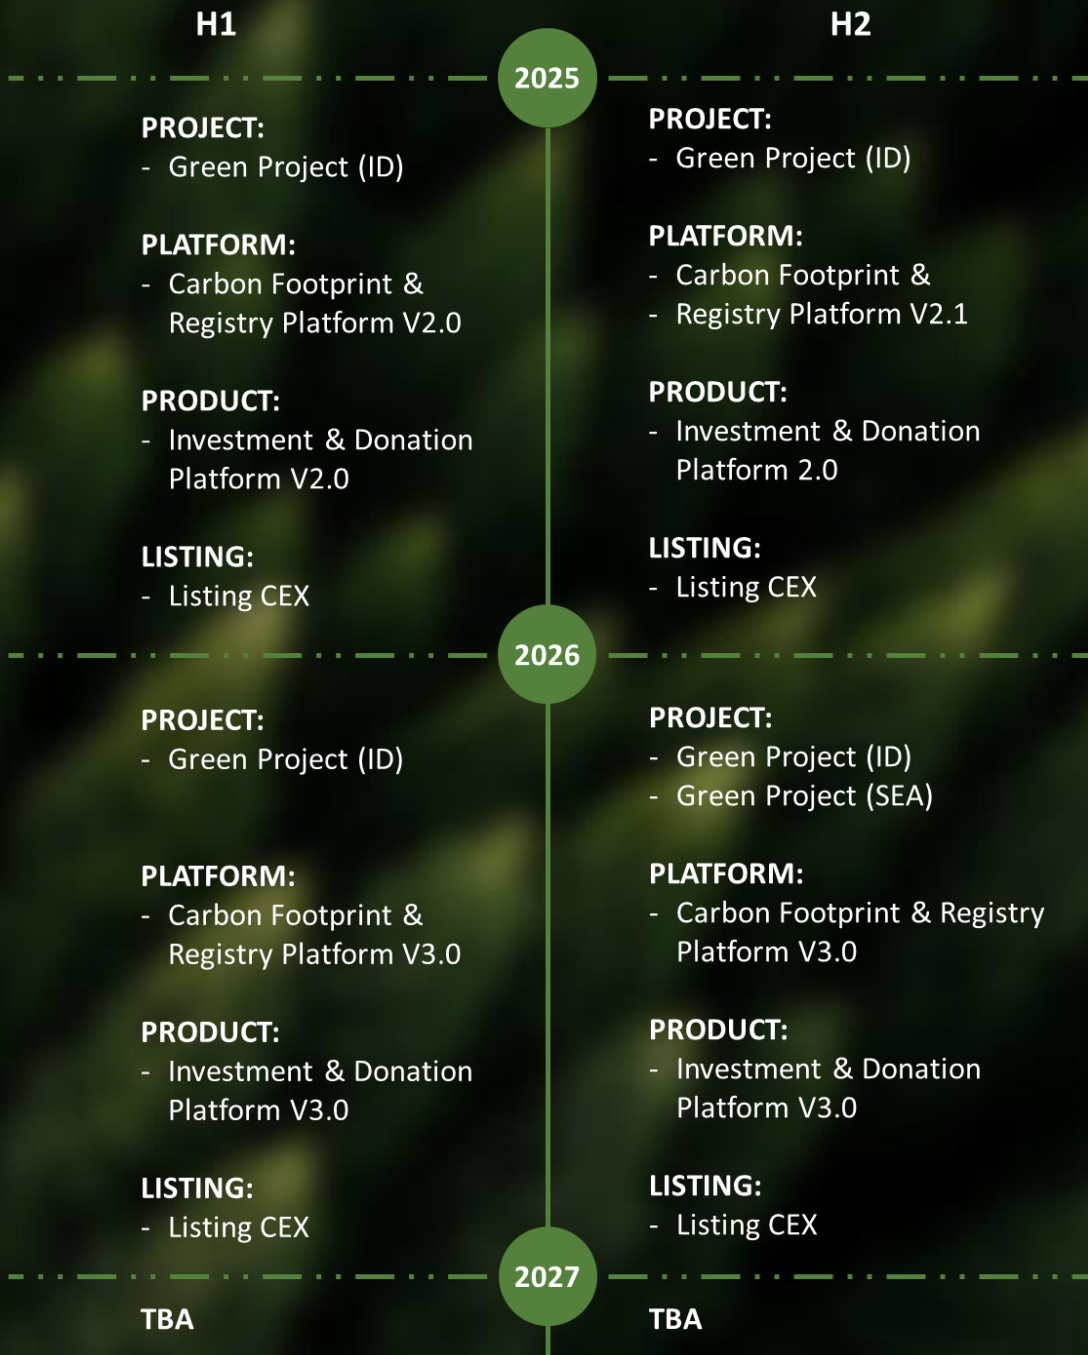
H1

H2

2025

PROJECT:
- Green Project (ID)

PLATFORM:
- Carbon Footprint & Registry Platform V2.0

PRODUCT:
- Investment & Donation Platform V2.0

LISTING:
- Listing CEX

PROJECT:
- Green Project (ID)

PLATFORM:
- Carbon Footprint &
- Registry Platform V2.1

PRODUCT:
- Investment & Donation Platform 2.0

LISTING:
- Listing CEX

2026

PROJECT:
- Green Project (ID)

PLATFORM:
- Carbon Footprint & Registry Platform V3.0

PRODUCT:
- Investment & Donation Platform V3.0

LISTING:
- Listing CEX

PROJECT:
- Green Project (ID)
- Green Project (SEA)

PLATFORM:
- Carbon Footprint & Registry Platform V3.0

PRODUCT:
- Investment & Donation Platform V3.0

LISTING:
- Listing CEX

2027

TBA

TBA